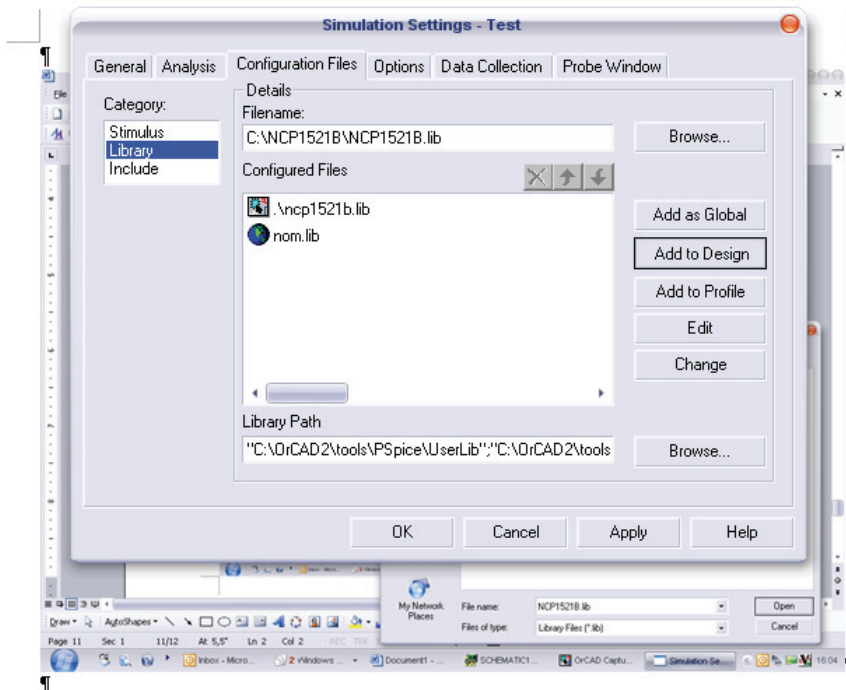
¶

Simulation Settings - Test

General | Analysis | Configuration Files | Options | Data Collection | Probe Window

Category:
Stimulus
Library
Include

Details
Filename:
C:\NCP1521B\NCP1521B.lib

Browse...

Configured Files
.\ncp1521b.lib
nom.lib

Add as Global
Add to Design
Add to Profile
Edit
Change

Library Path
"C:\OrCAD2\tools\PSpice\UserLib";"C:\OrCAD2\tools

Browse...

OK | Cancel | Apply | Help

My Network Places
File name: NCP1521B.lib
Files of type: Library Files (*.lib)
Open
Cancel

Draw | AutoShapes

Page 11 | Sec 1 | 11/12 | At 5,5" | Ln 2 | Col 2 | REC | TRK

Inbox - Micro... | 2 Windows ... | Document1 - ... | SCHEMATIC1 ... | OrCAD Captu... | Simulation Se... | 16:04

¶